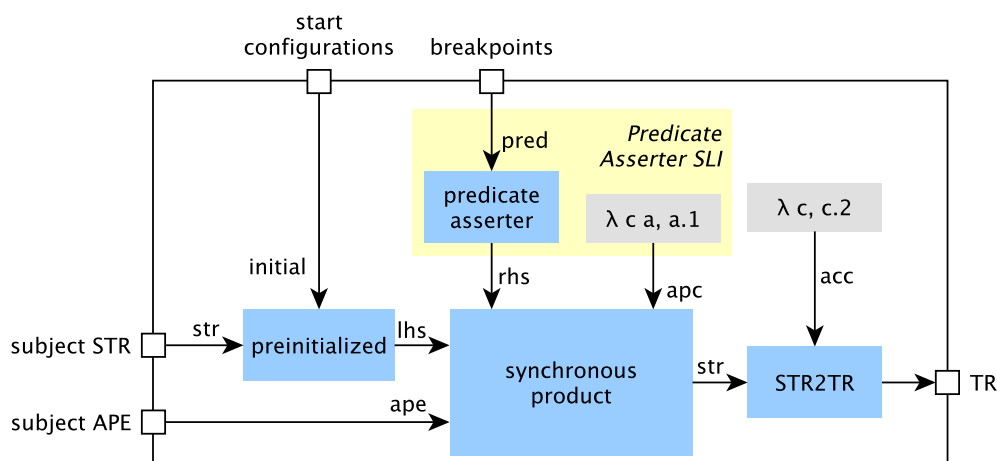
start configurations

breakpoints

pred

Predicate Asserter SLI

predicate asserter

λ c a, a.1

λ c, c.2

initial

rhs

apc

acc

subject STR

str

preinitialized

lhs

synchronous product

str

STR2TR

TR

subject APE

ape